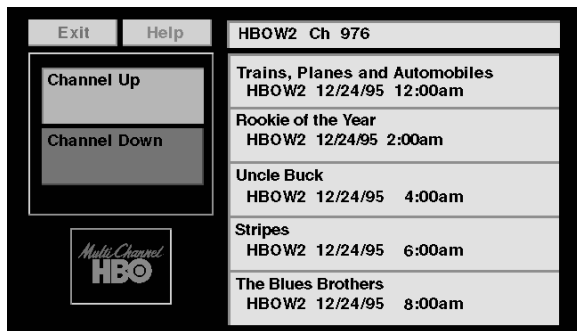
Exit Help

Channel Up

Channel Down

Multi Channel HBO

HBOW2 Ch 976

Trains, Planes and Automobiles
HBOW2 12/24/95 12:00am

Rookie of the Year
HBOW2 12/24/95 2:00am

Uncle Buck
HBOW2 12/24/95 4:00am

Stripes
HBOW2 12/24/95 6:00am

The Blues Brothers
HBOW2 12/24/95 8:00am